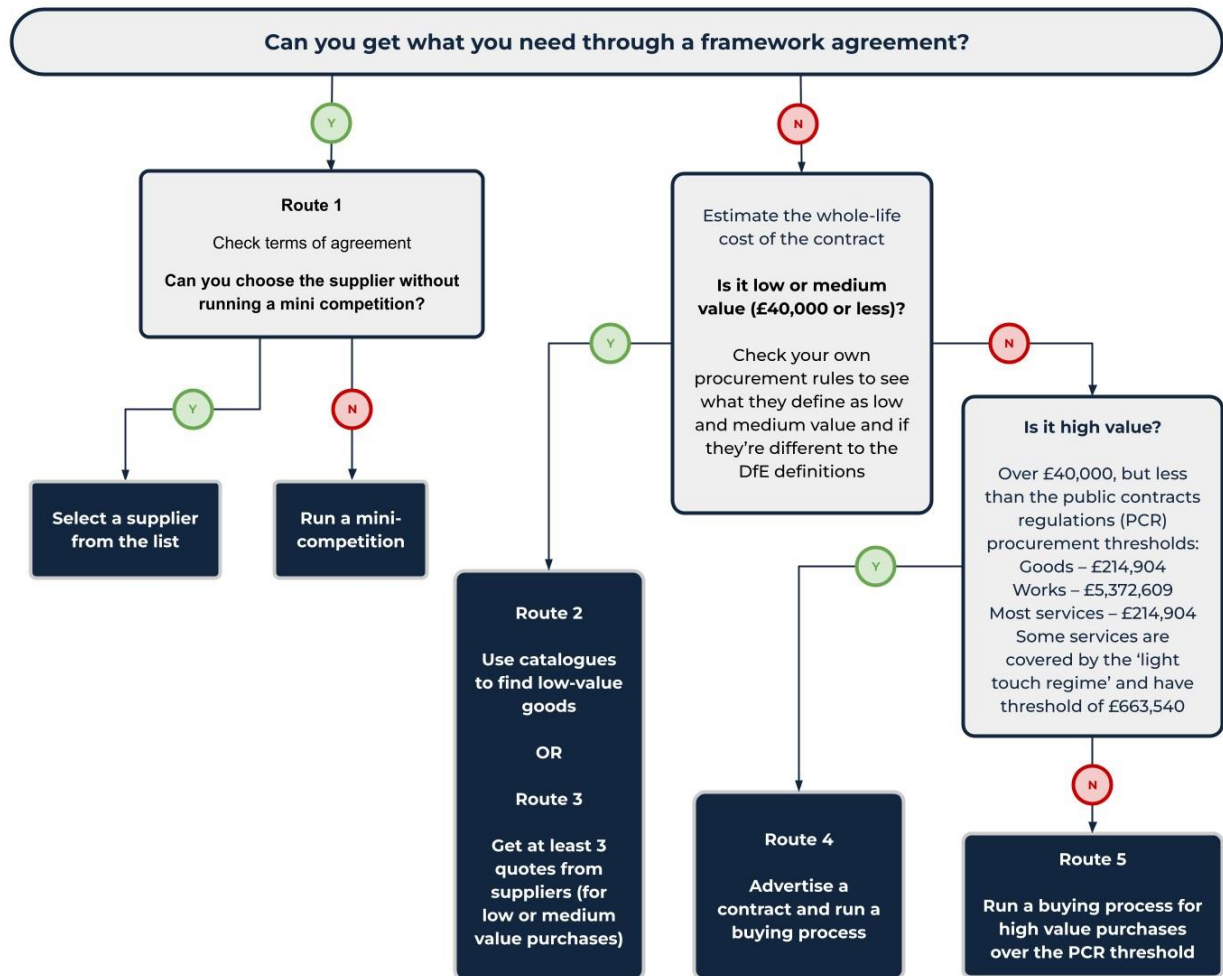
Can you get what you need through a framework agreement?

Y

Route 1

Check terms of agreement

Can you choose the supplier without running a mini competition?

Y

Select a supplier from the list

N

Run a mini-competition

N

Estimate the whole-life cost of the contract

Is it low or medium value (£40,000 or less)?

Check your own procurement rules to see what they define as low and medium value and if they're different to the DfE definitions

Y

Route 2

Use catalogues to find low-value goods

OR

Route 3

Get at least 3 quotes from suppliers (for low or medium value purchases)

N

Is it high value?

Over £40,000, but less than the public contracts regulations (PCR) procurement thresholds:
Goods – £214,904
Works – £5,372,609
Most services – £214,904
Some services are covered by the 'light touch regime' and have threshold of £663,540

Y

Route 4

Advertise a contract and run a buying process

N

Route 5

Run a buying process for high value purchases over the PCR threshold